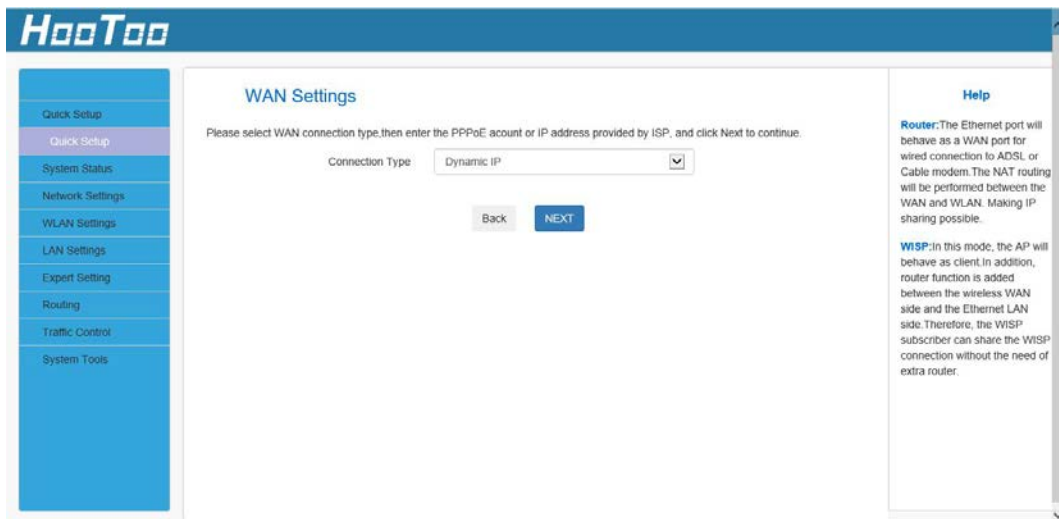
HooToo

Quick Setup
Quick Setup
System Status
Network Settings
WLAN Settings
LAN Settings
Expert Setting
Routing
Traffic Control
System Tools

WAN Settings

Please select WAN connection type,then enter the PPPoE acount or IP address provided by ISP, and click Next to continue.

Connection Type Dynamic IP

Back NEXT

Help

Router:The Ethernet port will behave as a WAN port for wired connection to ADSL or Cable modem.The NAT routing will be performed between the WAN and WLAN. Making IP sharing possible.

WISP:In this mode, the AP will behave as client.In addition, router function is added between the wireless WAN side and the Ethernet LAN side.Therefore, the WISP subscriber can share the WISP connection without the need of extra router.